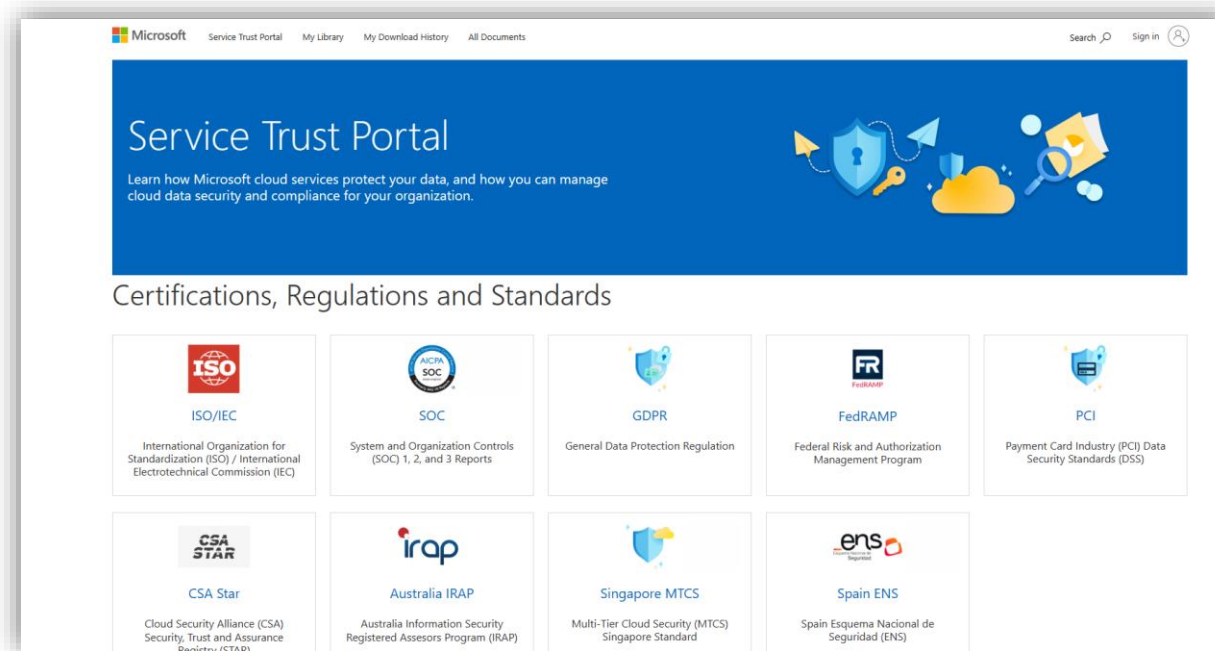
Microsoft Service Trust Portal My Library My Download History All Documents Search Sign in

Service Trust Portal

Learn how Microsoft cloud services protect your data, and how you can manage cloud data security and compliance for your organization.

Certifications, Regulations and Standards

ISO

ISO/IEC

International Organization for Standardization (ISO) / International Electrotechnical Commission (IEC)

AICPA SOC

SOC

System and Organization Controls (SOC) 1, 2, and 3 Reports

GDPR

General Data Protection Regulation

FR FedRAMP

FedRAMP

Federal Risk and Authorization Management Program

PCI

Payment Card Industry (PCI) Data Security Standards (DSS)

CSA STAR

CSA Star

Cloud Security Alliance (CSA) Security, Trust and Assurance Registry (STAR)

irap

Australia IRAP

Australia Information Security Registered Assesors Program (IRAP)

Singapore MTCS

Multi-Tier Cloud Security (MTCS) Singapore Standard

ens

Spain ENS

Spain Esquema Nacional de Seguridad (ENS)